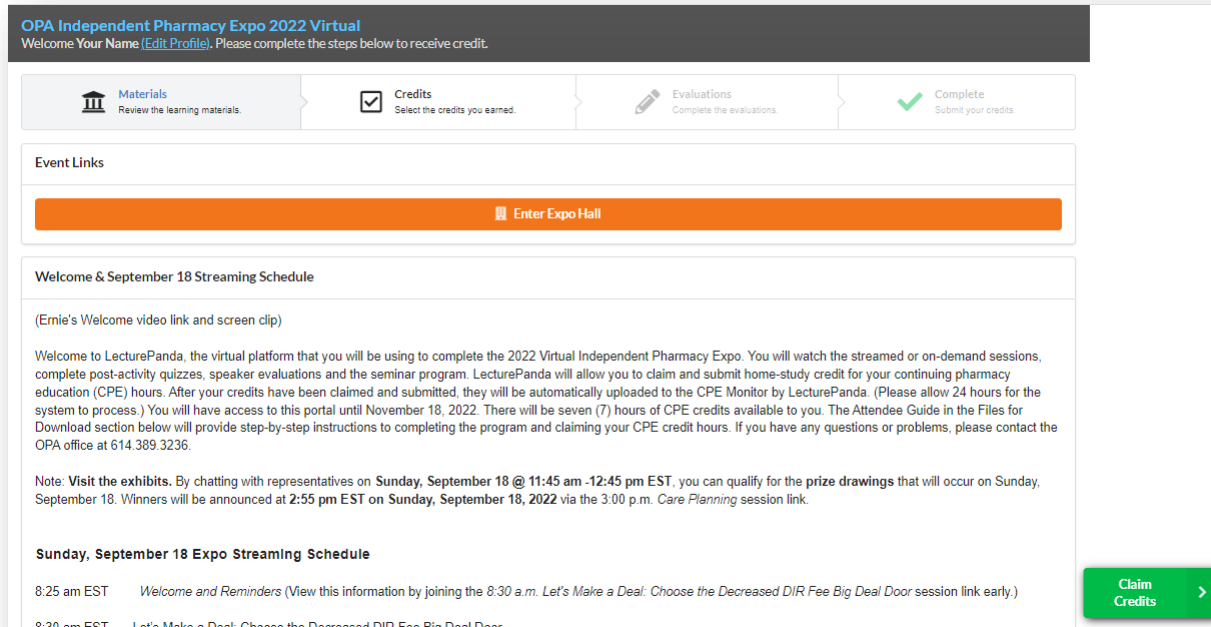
OPA Independent Pharmacy Expo 2022 Virtual
Welcome Your Name (Edit Profile). Please complete the steps below to receive credit.

Materials
Review the learning materials.

Credits
Select the credits you earned.

Evaluations
Complete the evaluations.

Complete
Submit your credits.

Event Links

Enter Expo Hall

Welcome & September 18 Streaming Schedule

(Ernie's Welcome video link and screen clip)

Welcome to LecturePanda, the virtual platform that you will be using to complete the 2022 Virtual Independent Pharmacy Expo. You will watch the streamed or on-demand sessions, complete post-activity quizzes, speaker evaluations and the seminar program. LecturePanda will allow you to claim and submit home-study credit for your continuing pharmacy education (CPE) hours. After your credits have been claimed and submitted, they will be automatically uploaded to the CPE Monitor by LecturePanda. (Please allow 24 hours for the system to process.) You will have access to this portal until November 18, 2022. There will be seven (7) hours of CPE credits available to you. The Attendee Guide in the Files for Download section below will provide step-by-step instructions to completing the program and claiming your CPE credit hours. If you have any questions or problems, please contact the OPA office at 614.389.3236.

Note: Visit the exhibits. By chatting with representatives on Sunday, September 18 @ 11:45 am -12:45 pm EST, you can qualify for the prize drawings that will occur on Sunday, September 18. Winners will be announced at 2:55 pm EST on Sunday, September 18, 2022 via the 3:00 p.m. Care Planning session link.

Sunday, September 18 Expo Streaming Schedule

8:25 am EST Welcome and Reminders (View this information by joining the 8:30 a.m. Let's Make a Deal: Choose the Decreased DIR Fee Big Deal Door session link early.)

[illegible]

Claim Credits